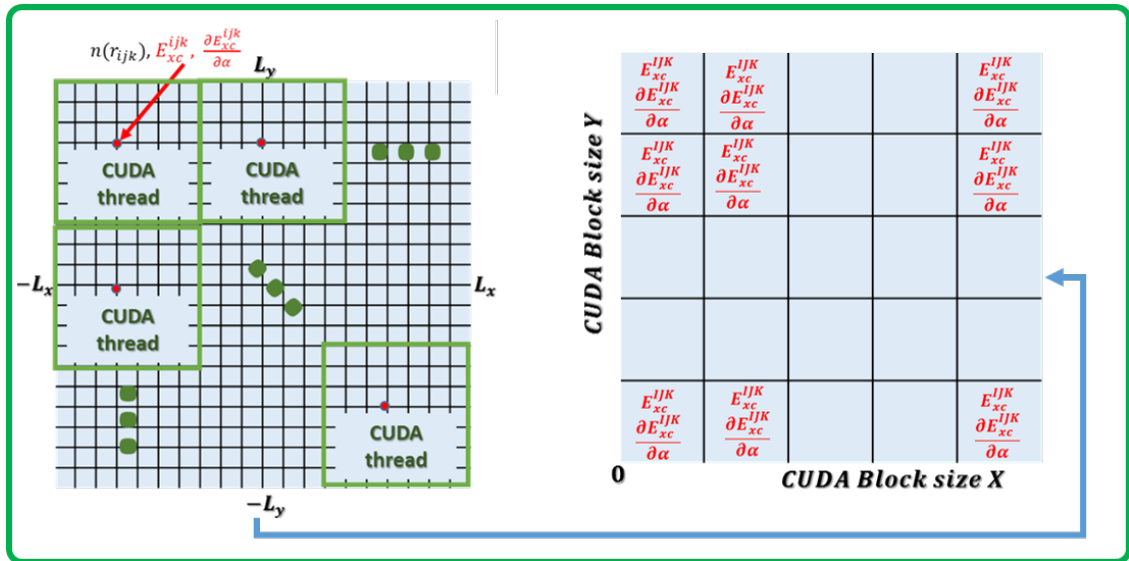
$n(r_{ijk})$, $E_{xc}^{ijk}$, $\frac{\partial E_{xc}^{ijk}}{\partial \alpha}$

$L_y$

CUDA thread

CUDA thread

$-L_x$

CUDA thread

$L_x$

CUDA thread

$-L_y$

CUDA Block size Y

| $E_{xc}^{IJK}$ $\frac{\partial E_{xc}^{IJK}}{\partial \alpha}$ | $E_{xc}^{IJK}$ $\frac{\partial E_{xc}^{IJK}}{\partial \alpha}$ | | | $E_{xc}^{IJK}$ $\frac{\partial E_{xc}^{IJK}}{\partial \alpha}$ |
|---|---|---|---|---|
| $E_{xc}^{IJK}$ $\frac{\partial E_{xc}^{IJK}}{\partial \alpha}$ | $E_{xc}^{IJK}$ $\frac{\partial E_{xc}^{IJK}}{\partial \alpha}$ | | | $E_{xc}^{IJK}$ $\frac{\partial E_{xc}^{IJK}}{\partial \alpha}$ |
| | | | | |
| | | | | |
| $E_{xc}^{IJK}$ $\frac{\partial E_{xc}^{IJK}}{\partial \alpha}$ | $E_{xc}^{IJK}$ $\frac{\partial E_{xc}^{IJK}}{\partial \alpha}$ | | | $E_{xc}^{IJK}$ $\frac{\partial E_{xc}^{IJK}}{\partial \alpha}$ |

0

CUDA Block size X